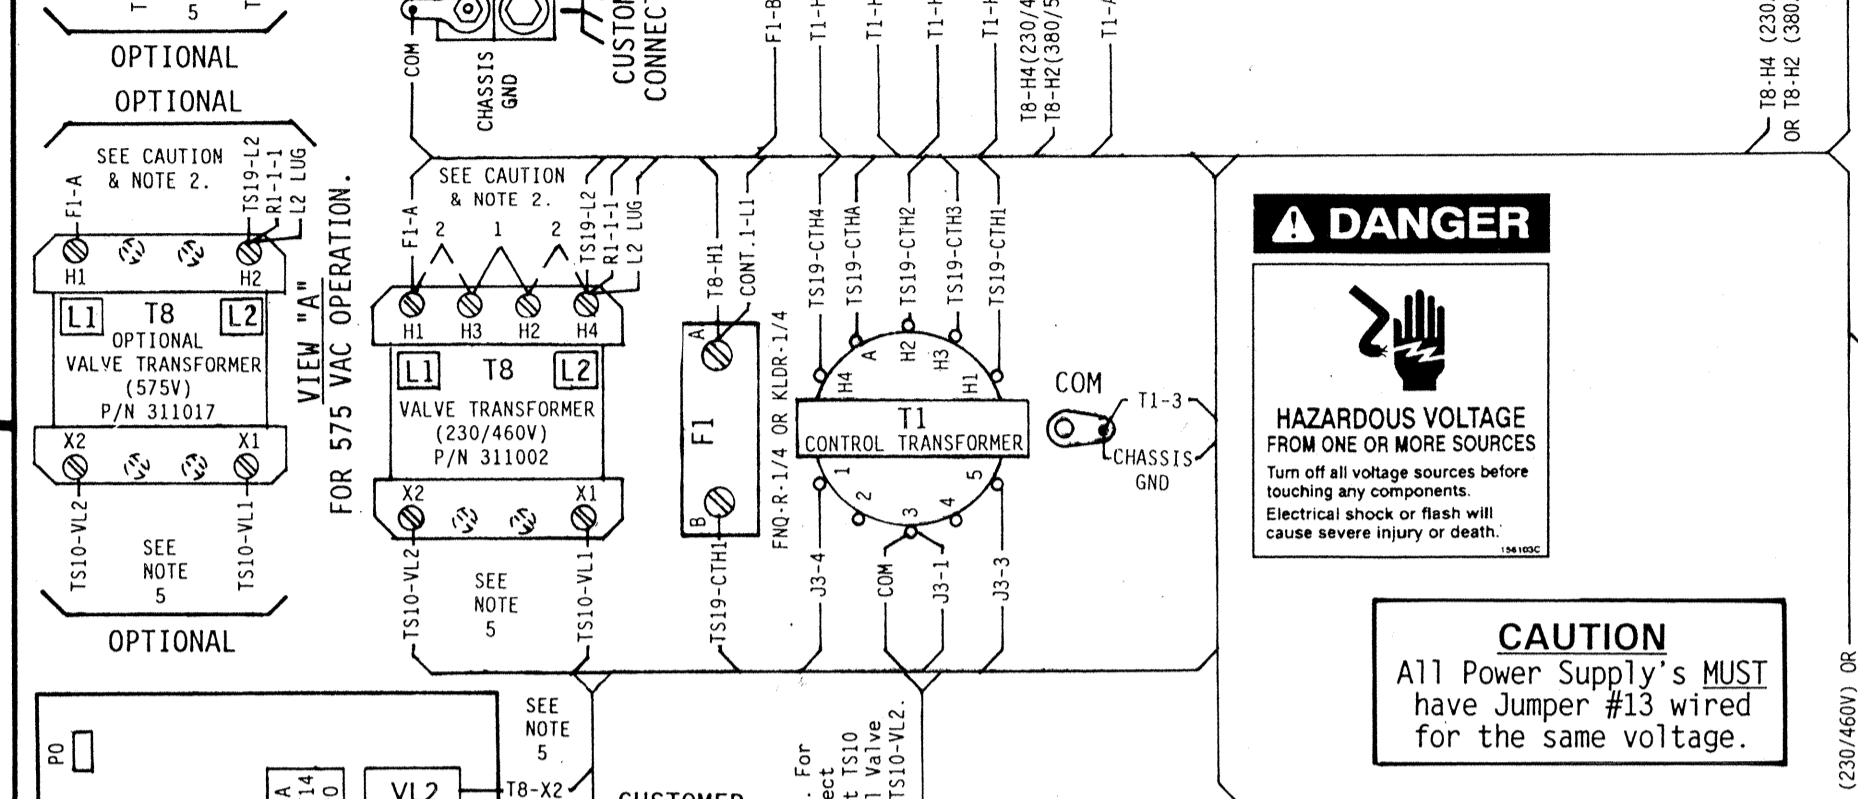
5

OPTIONAL

OPTIONAL

SEE CAUTION & NOTE 2.

F1-A

TS19-L2
R1-1-1
L2 LUG

H1 H2

L1 T8 L2
OPTIONAL
VALVE TRANSFORMER
(575V)
P/N 311017

X2 X1

TS10-VL2
SEE NOTE 5
TS10-VL1

OPTIONAL

VIEW "A"
FOR 575 VAC OPERATION.

COM
CHASSIS GND
CUSTO
CONNEC

SEE CAUTION & NOTE 2.

F1-A
2 1 2
TS19-L2
R1-1-1
L2 LUG

H1 H3 H2 H4

L1 T8 L2
VALVE TRANSFORMER
(230/460V)
P/N 311002

X2 X1

TS10-VL2
SEE NOTE 5
TS10-VL1

F1-B
T1-H
T1-H
T1-H
T1-H
T8-H4(230/4
T8-H2(380/5
T1-A

T8-H1
CONT.1-L1

A
F1
B

TS19-CTH1

FNQ-R-1/4 OR KLDR-1/4

TS19-CTH4
TS19-CTHA
TS19-CTH2
TS19-CTH3
TS19-CTH1

H4 A H2 H3 H1

T1
CONTROL TRANSFORMER

1 2 3 4 5

J3-4
COM
J3-1
J3-3

COM
T1-3
CHASSIS GND

T8-H4 (230
OR T8-H2 (380

DANGER

HAZARDOUS VOLTAGE
FROM ONE OR MORE SOURCES
Turn off all voltage sources before touching any components.
Electrical shock or flash will cause severe injury or death.
156103C

CAUTION
All Power Supply's MUST have Jumper #13 wired for the same voltage.

(230/460V) OR

PO

SEE NOTE 5

A
14
0

VL2

T8-X2

CUSTOMER

. For
ect
t TS10
l Valve
TS10-VL2.